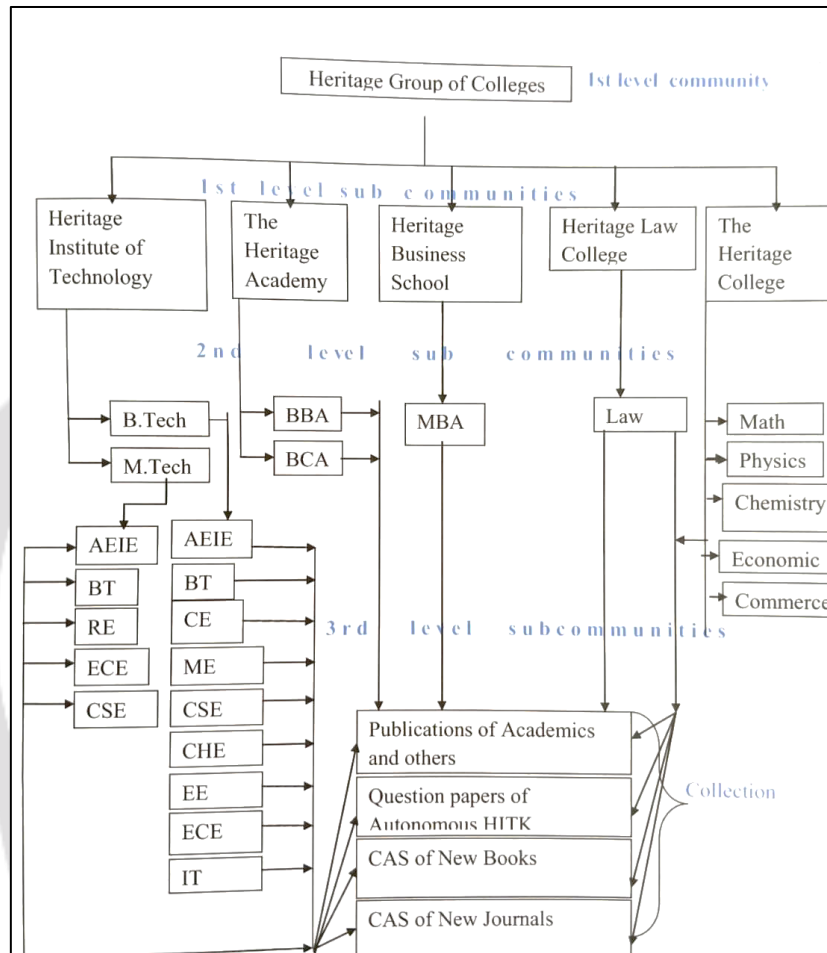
Heritage Group of Colleges

1st level community

1st level sub communities

Heritage Institute of Technology

The Heritage Academy

Heritage Business School

Heritage Law College

The Heritage College

2nd level sub communities

B.Tech

M.Tech

BBA

BCA

MBA

Law

Math

Physics

Chemistry

Economic

Commerce

AEIE

BT

RE

ECE

CSE

AEIE

BT

CE

ME

CSE

CHE

EE

ECE

IT

3rd level subcommunities

Publications of Academics and others

Question papers of Autonomous HITK

CAS of New Books

CAS of New Journals

Collection